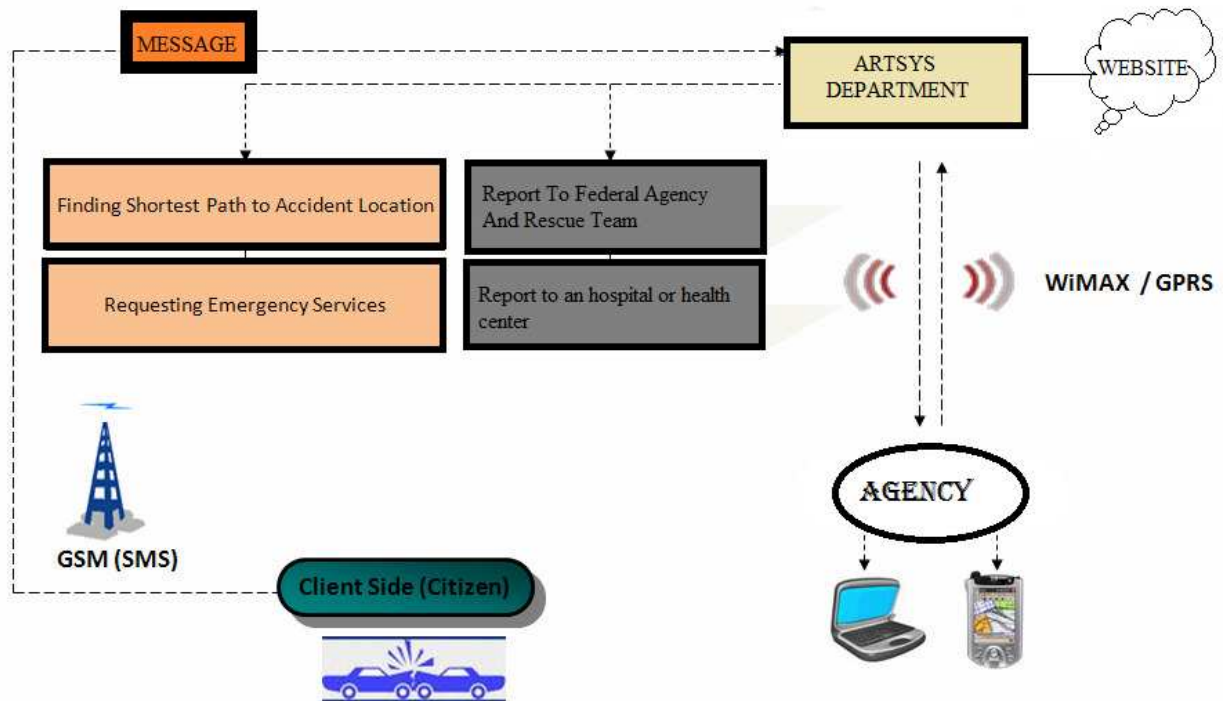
MESSAGE

ARTSYS DEPARTMENT

WEBSITE

Finding Shortest Path to Accident Location

Requesting Emergency Services

Report To Federal Agency And Rescue Team

Report to an hospital or health center

WiMAX / GPRS

AGENCY

GSM (SMS)

Client Side (Citizen)